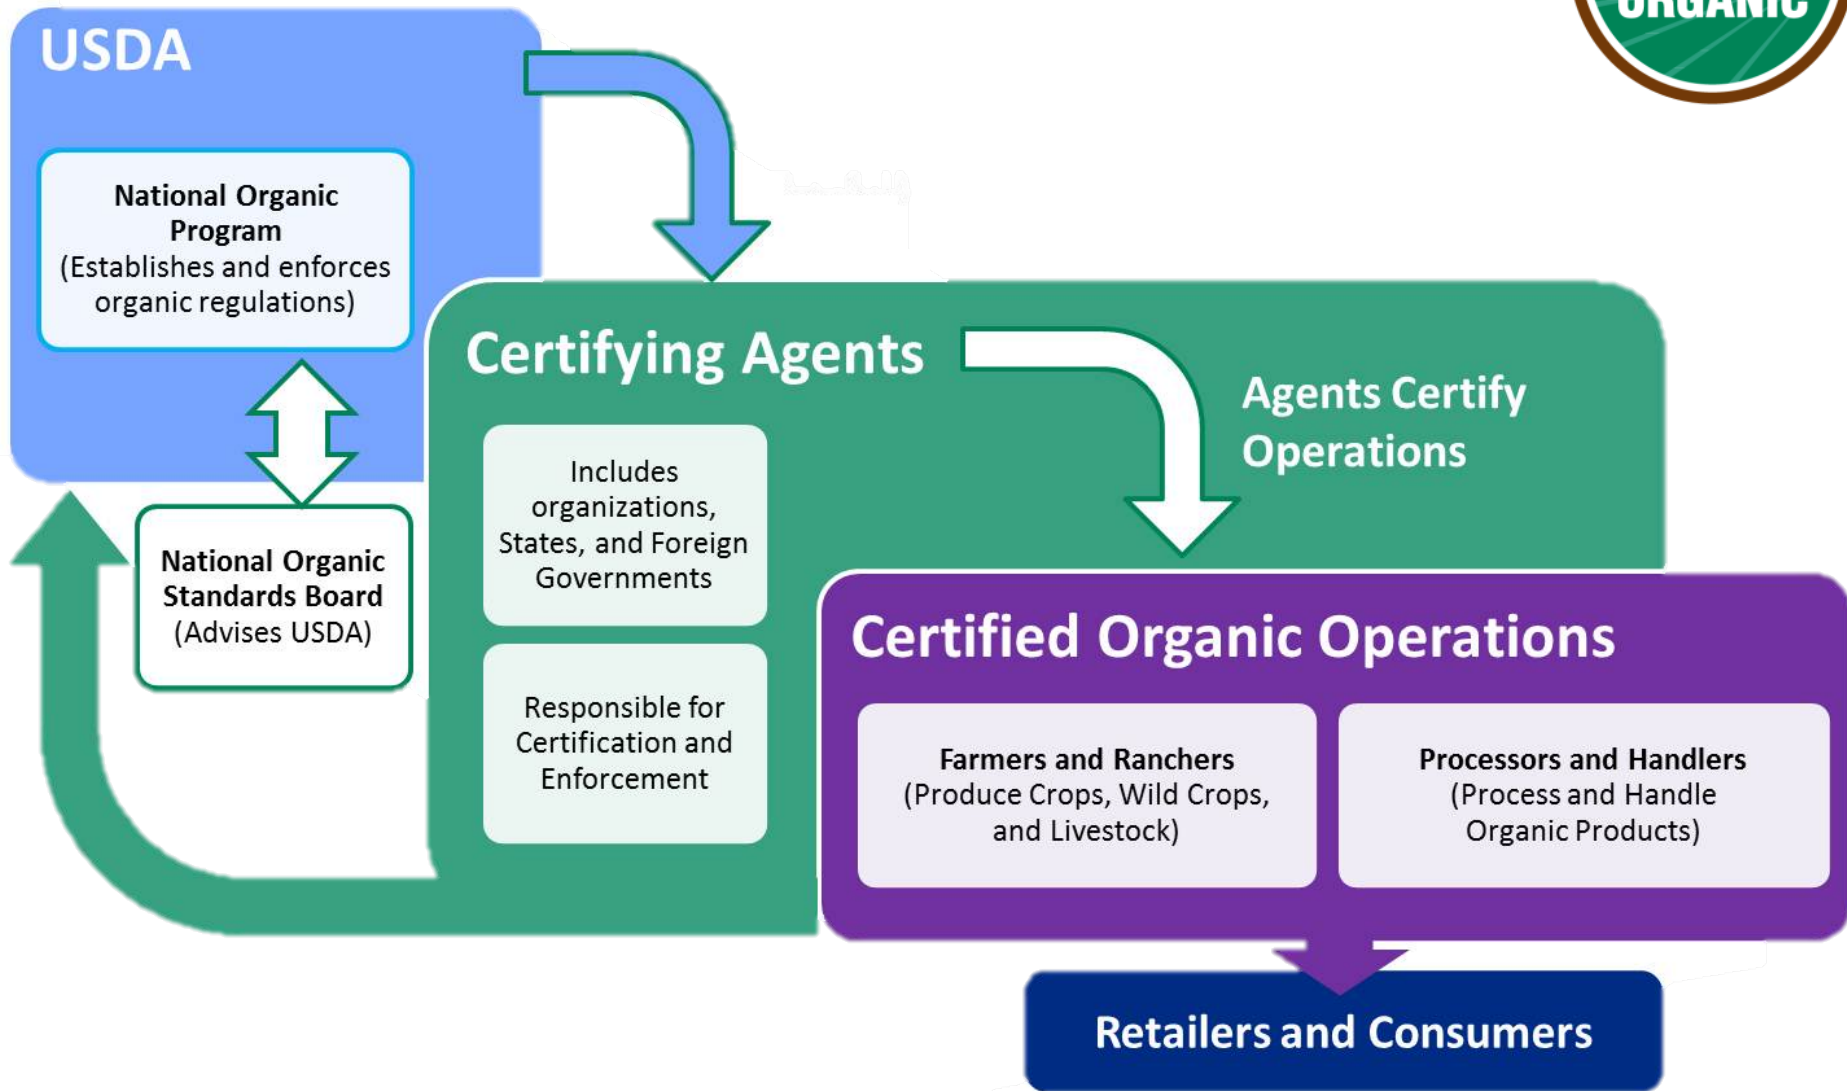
USDA

ORGANIC

National Organic Program
(Establishes and enforces organic regulations)

National Organic Standards Board
(Advises USDA)

Certifying Agents

Includes organizations, States, and Foreign Governments

Responsible for Certification and Enforcement

Agents Certify Operations

Certified Organic Operations

Farmers and Ranchers
(Produce Crops, Wild Crops, and Livestock)

Processors and Handlers
(Process and Handle Organic Products)

Retailers and Consumers